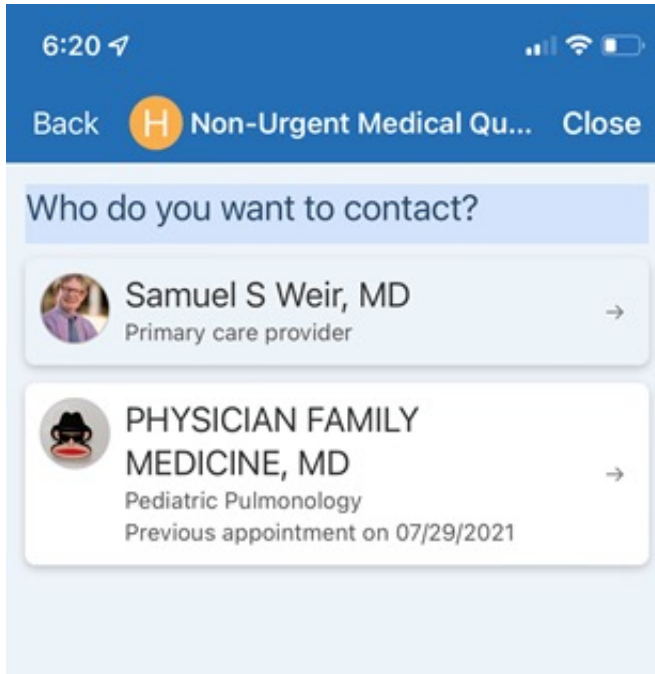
6:20

Back H Non-Urgent Medical Qu... Close

Who do you want to contact?

Samuel S Weir, MD
Primary care provider
→

PHYSICIAN FAMILY MEDICINE, MD
Pediatric Pulmonology
Previous appointment on 07/29/2021
→